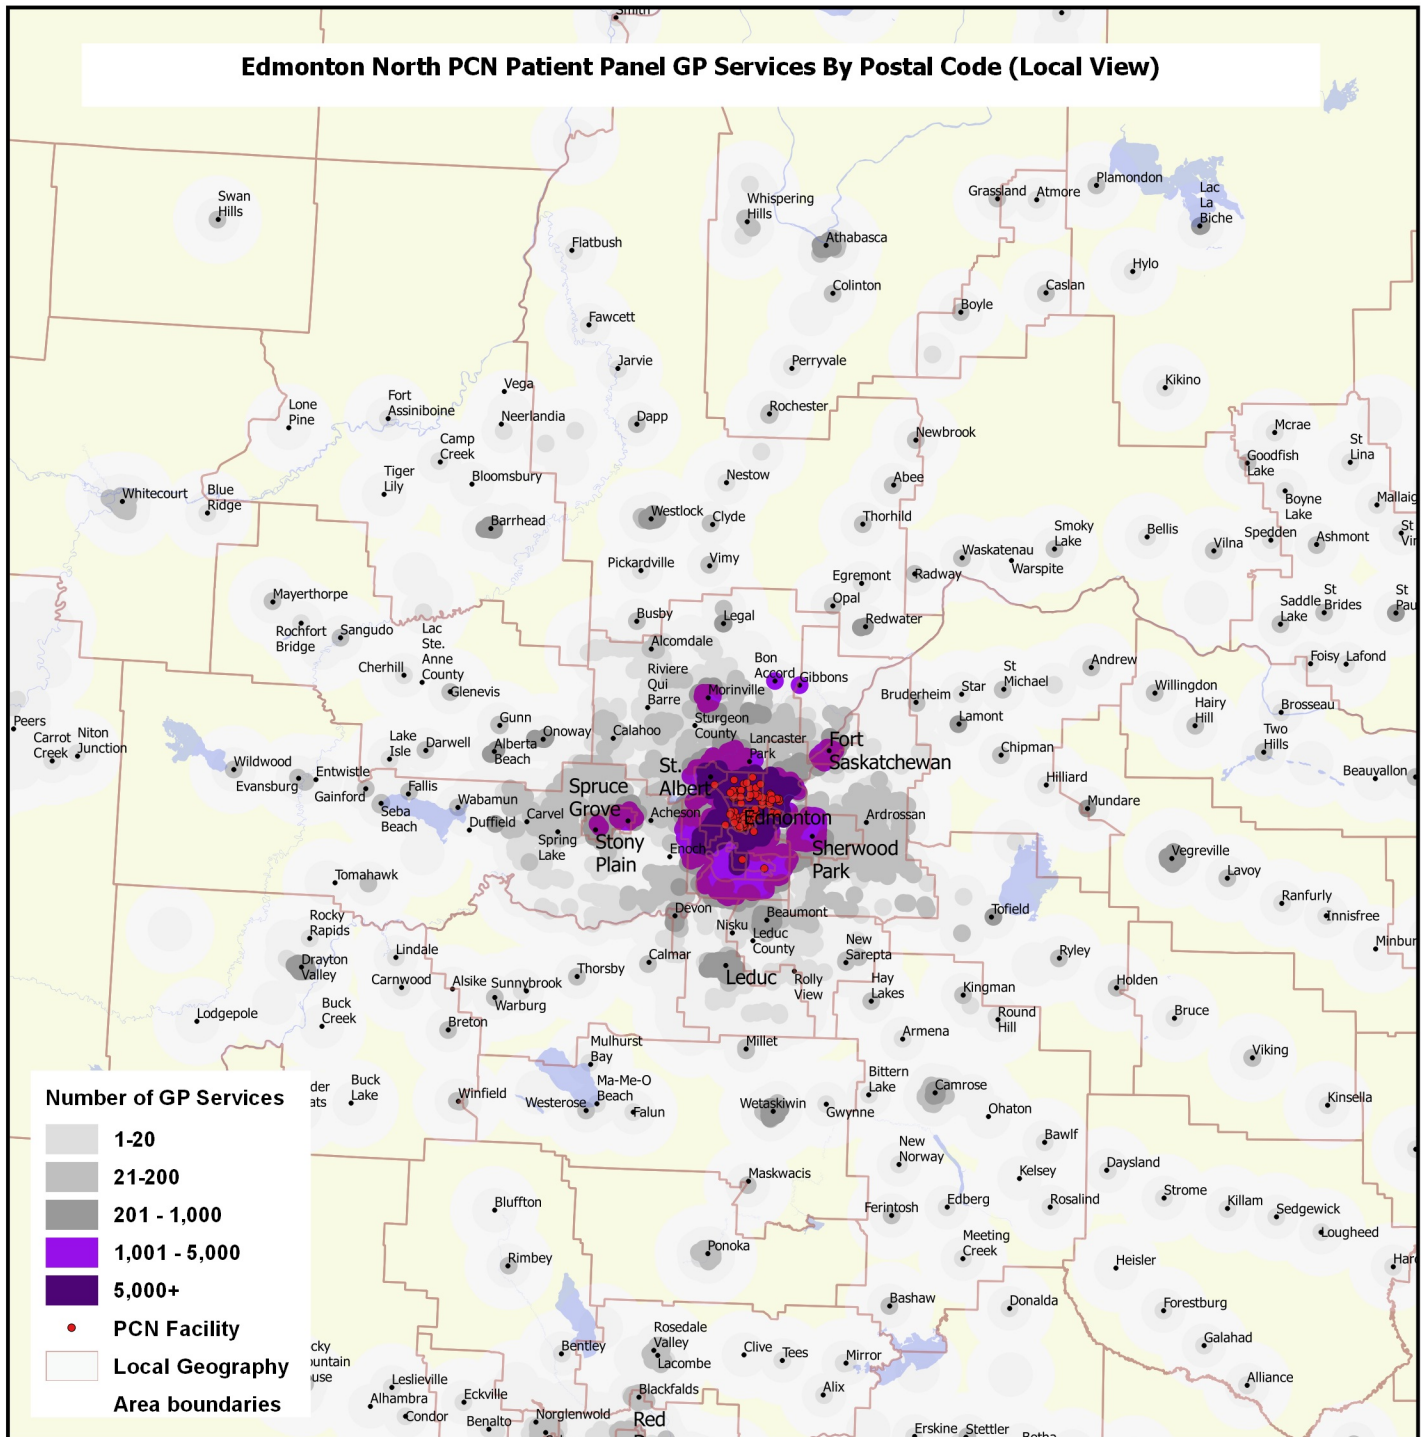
Edmonton North PCN Patient Panel GP Services By Postal Code (Local View)

Smith
Swan Hills
Whispering Hills
Athabasca
Grassland
Atmore
Plamondon
Lac La Biche
Flatbush
Colinton
Caslan
Hylo
Boyle
Fawcett
Jarvie
Perryvale
Kikino
Vega
Lone Pine
Fort Assiniboine
Neerlandia
Dapp
Rochester
Camp Creek
Newbrook
Mcrae
St Lina
Goodfish Lake
Tiger Lily
Bloomsbury
Nestow
Abee
Boyne Lake
Mallaig
Whitecourt
Blue Ridge
Barrhead
Westlock
Clyde
Thorhild
Smoky Lake
Bellis
Vilna
Spedden
Ashmont
St Vi
Pickardville
Vimy
Waskatenau
Warspite
Egremont
Radway
Mayerthorpe
Opal
Saddle Lake
St Brides
St Pau
Busby
Legal
Redwater
Rochfort Bridge
Sangudo
Lac Ste. Anne County
Alcomdale
Cherhill
Bon Accord
Gibbons
Andrew
Foisy
Lafond
Riviere Qui Barre
Glenevis
St Michael
Willingdon
Morinville
Bruderheim
Star
Hairy Hill
Brosseau
Peers
Carrot Creek
Niton Junction
Gunn
Onoway
Sturgeon County
Lamont
Two Hills
Calahoo
Lake Isle
Darwell
Alberta Beach
Lancaster Park
Fort Saskatchewan
Chipman
Wildwood
Beauvallon
Evansburg
Entwistle
St. Albert
Hilliard
Gainford
Fallis
Spruce Grove
Mundare
Wabamun
Seba Beach
Carvel
Acheson
Edmonton
Ardrossan
Duffield
Spring Lake
Stony Plain
Enoch
Sherwood Park
Vegreville
Lavoy
Tomahawk
Ranfurly
Devon
Beaumont
Tofield
Innisfree
Rocky Rapids
Nisku
Leduc County
New Sarepta
Minbur
Lindale
Calmar
Drayton Valley
Thorsby
Ryley
Carnwood
Alsike
Sunnybrook
Leduc
Rolly View
Hay Lakes
Holden
Warburg
Kingman
Lodgepole
Buck Creek
Round Hill
Bruce
Breton
Armena
Mulhurst Bay
Millet
Viking
Buck Lake
Winfield
Bittern Lake
Ma-Me-O Beach
Camrose
Westerose
Falun
Wetaskiwin
Gwynne
Ohaton
Kinsella
Bawlf
New Norway
Daysland
Kelsey
Maskwacis
Bluffton
Ferintosh
Edberg
Rosalind
Strome
Killam
Sedgewick
Lougheed
Meeting Creek
Rimbey
Ponoka
Heisler
Har
Bashaw
Donalda
Forestburg
Rosedale Valley
Galahad
Bentley
Clive
Tees
Lacombe
Mirror
Leslieville
Alliance
Alhambra
Eckville
Blackfalds
Alix
Condor
Benalto
Norglenwold
Red
Erskine
Stettler
Botha

Number of GP Services
1-20
21-200
201 - 1,000
1,001 - 5,000
5,000+
PCN Facility
Local Geography
Area boundaries